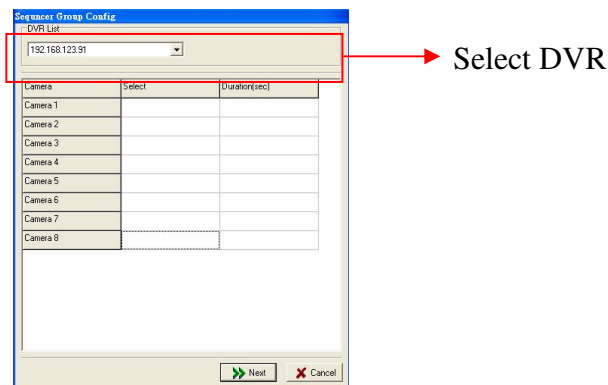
Sequncer Group Config

DVR List

192.168.123.91

Select DVR

| Camera | Select | Duration(sec) |
|---|---|---|
| Camera 1 | | |
| Camera 2 | | |
| Camera 3 | | |
| Camera 4 | | |
| Camera 5 | | |
| Camera 6 | | |
| Camera 7 | | |
| Camera 8 | | |

Next

Cancel